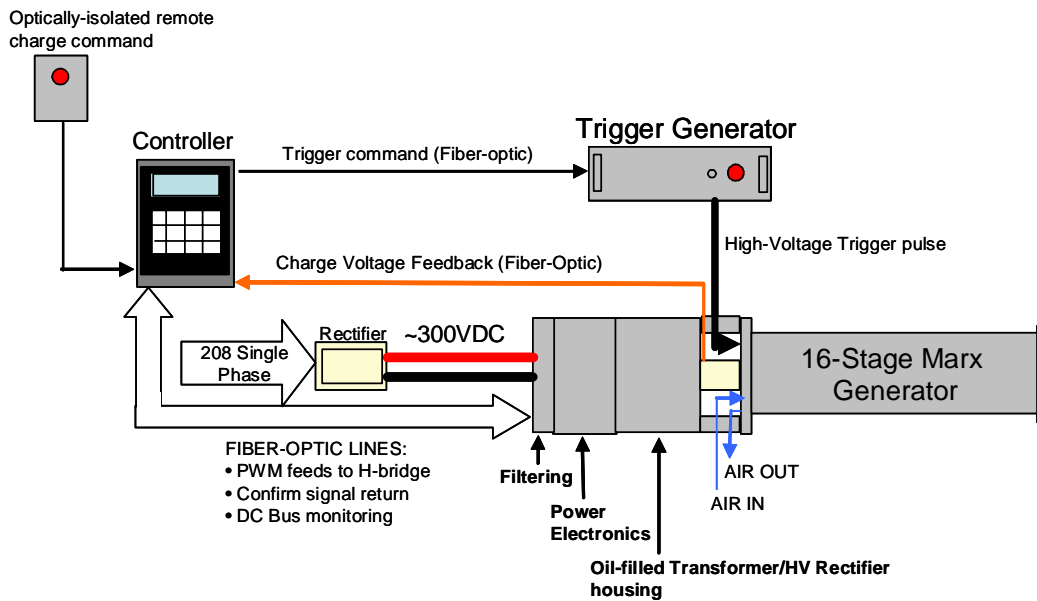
Optically-isolated remote charge command

Controller

Trigger command (Fiber-optic)

Trigger Generator

High-Voltage Trigger pulse

Charge Voltage Feedback (Fiber-Optic)

Rectifier

~300VDC

208 Single Phase

16-Stage Marx Generator

FIBER-OPTIC LINES:
• PWM feeds to H-bridge
• Confirm signal return
• DC Bus monitoring

Filtering

Power Electronics

Oil-filled Transformer/HV Rectifier housing

AIR OUT

AIR IN